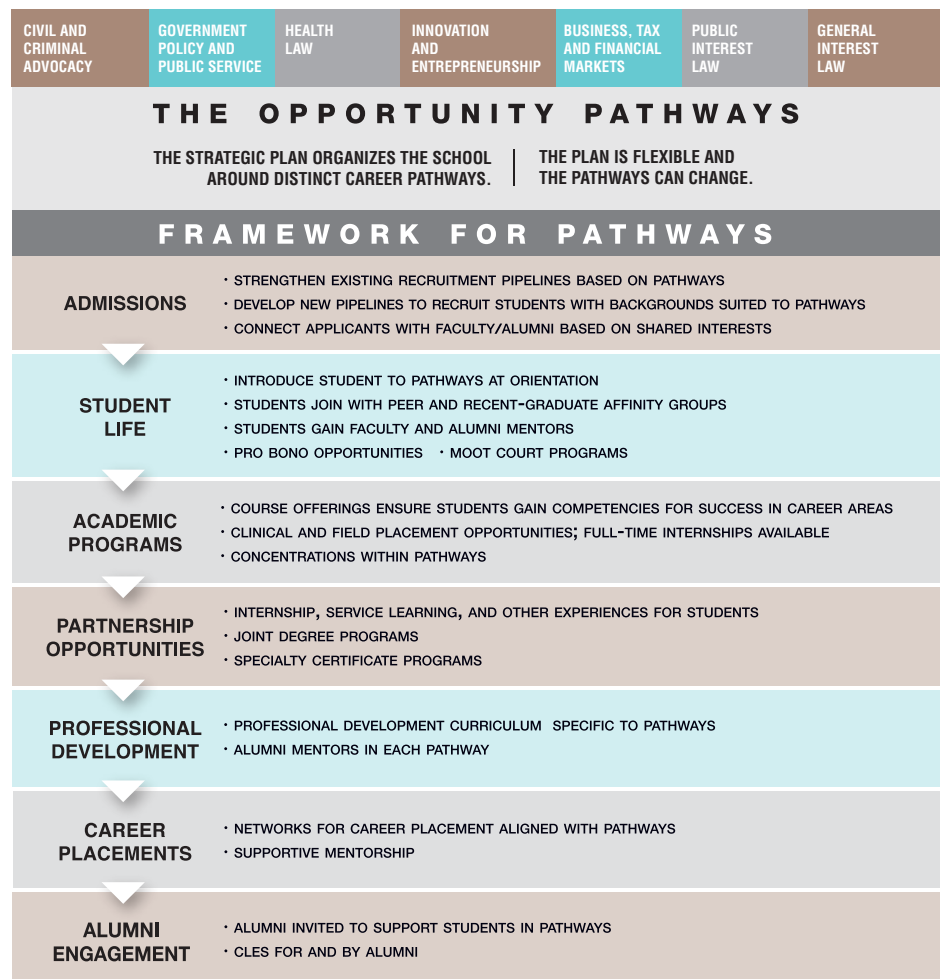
| CIVIL AND CRIMINAL ADVOCACY | GOVERNMENT POLICY AND PUBLIC SERVICE | HEALTH LAW | INNOVATION AND ENTREPRENEURSHIP | BUSINESS, TAX AND FINANCIAL MARKETS | PUBLIC INTEREST LAW | GENERAL INTEREST LAW |
|---|---|---|---|---|---|---|

THE OPPORTUNITY PATHWAYS

THE STRATEGIC PLAN ORGANIZES THE SCHOOL AROUND DISTINCT CAREER PATHWAYS.

THE PLAN IS FLEXIBLE AND THE PATHWAYS CAN CHANGE.

FRAMEWORK FOR PATHWAYS

ADMISSIONS
• STRENGTHEN EXISTING RECRUITMENT PIPELINES BASED ON PATHWAYS
• DEVELOP NEW PIPELINES TO RECRUIT STUDENTS WITH BACKGROUNDS SUITED TO PATHWAYS
• CONNECT APPLICANTS WITH FACULTY/ALUMNI BASED ON SHARED INTERESTS

STUDENT LIFE
• INTRODUCE STUDENT TO PATHWAYS AT ORIENTATION
• STUDENTS JOIN WITH PEER AND RECENT-GRADUATE AFFINITY GROUPS
• STUDENTS GAIN FACULTY AND ALUMNI MENTORS
• PRO BONO OPPORTUNITIES • MOOT COURT PROGRAMS

ACADEMIC PROGRAMS
• COURSE OFFERINGS ENSURE STUDENTS GAIN COMPETENCIES FOR SUCCESS IN CAREER AREAS
• CLINICAL AND FIELD PLACEMENT OPPORTUNITIES; FULL-TIME INTERNSHIPS AVAILABLE
• CONCENTRATIONS WITHIN PATHWAYS

PARTNERSHIP OPPORTUNITIES
• INTERNSHIP, SERVICE LEARNING, AND OTHER EXPERIENCES FOR STUDENTS
• JOINT DEGREE PROGRAMS
• SPECIALTY CERTIFICATE PROGRAMS

PROFESSIONAL DEVELOPMENT
• PROFESSIONAL DEVELOPMENT CURRICULUM SPECIFIC TO PATHWAYS
• ALUMNI MENTORS IN EACH PATHWAY

CAREER PLACEMENTS
• NETWORKS FOR CAREER PLACEMENT ALIGNED WITH PATHWAYS
• SUPPORTIVE MENTORSHIP

ALUMNI ENGAGEMENT
• ALUMNI INVITED TO SUPPORT STUDENTS IN PATHWAYS
• CLES FOR AND BY ALUMNI